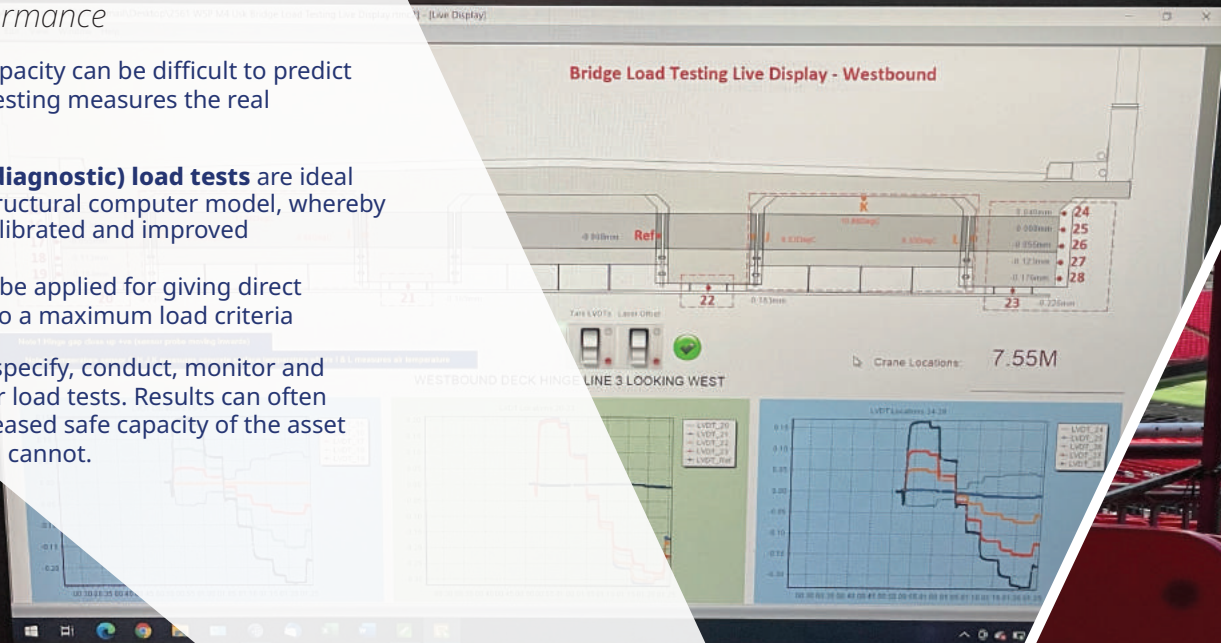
rmance

pacity can be difficult to predict esting measures the real

diagnostic) load tests are ideal ructural computer model, whereby librated and improved

be applied for giving direct o a maximum load criteria

specify, conduct, monitor and r load tests. Results can often eased safe capacity of the asset cannot.

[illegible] - [Live Display]

Bridge Load Testing Live Display - Westbound

Ref

K

24
25
26
27
28

22
21
23

Tare LVDTs Laser Offset

Crane Locations: 7.55M

WESTBOUND DECK HINGE LINE 3 LOOKING WEST

LVDT Locations 24-28

LVDT_20
LVDT_21
LVDT_22
LVDT_23
LVDT_Ref

LVDT_24
LVDT_25
LVDT_26
LVDT_27
LVDT_28